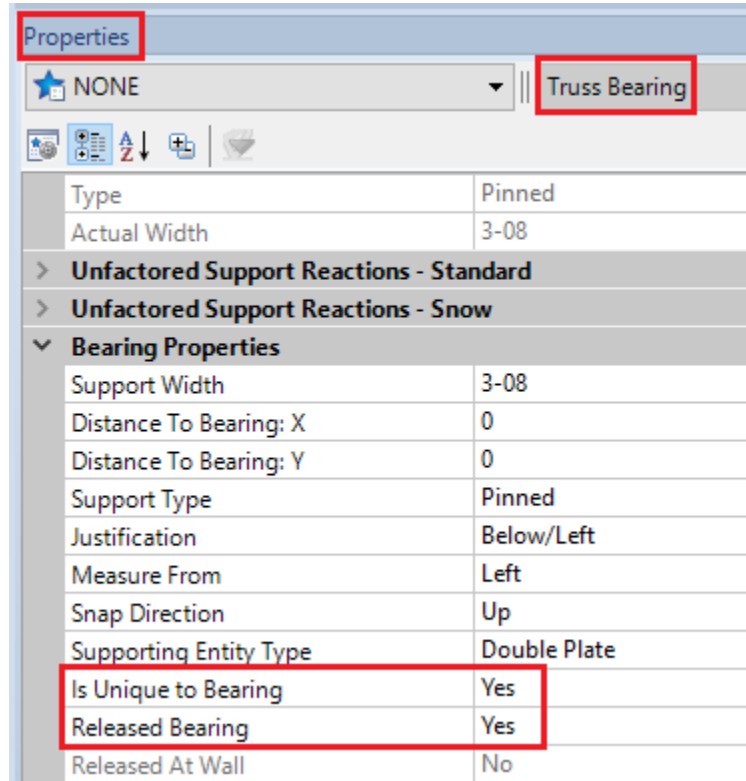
Properties

NONE

Truss Bearing

| Type | Pinned |
|---|---|
| Actual Width | 3-08 |
| Unfactored Support Reactions - Standard | |
| Unfactored Support Reactions - Snow | |
| Bearing Properties | |
| Support Width | 3-08 |
| Distance To Bearing: X | 0 |
| Distance To Bearing: Y | 0 |
| Support Type | Pinned |
| Justification | Below/Left |
| Measure From | Left |
| Snap Direction | Up |
| Supporting Entity Type | Double Plate |
| Is Unique to Bearing | Yes |
| Released Bearing | Yes |
| Released At Wall | No |